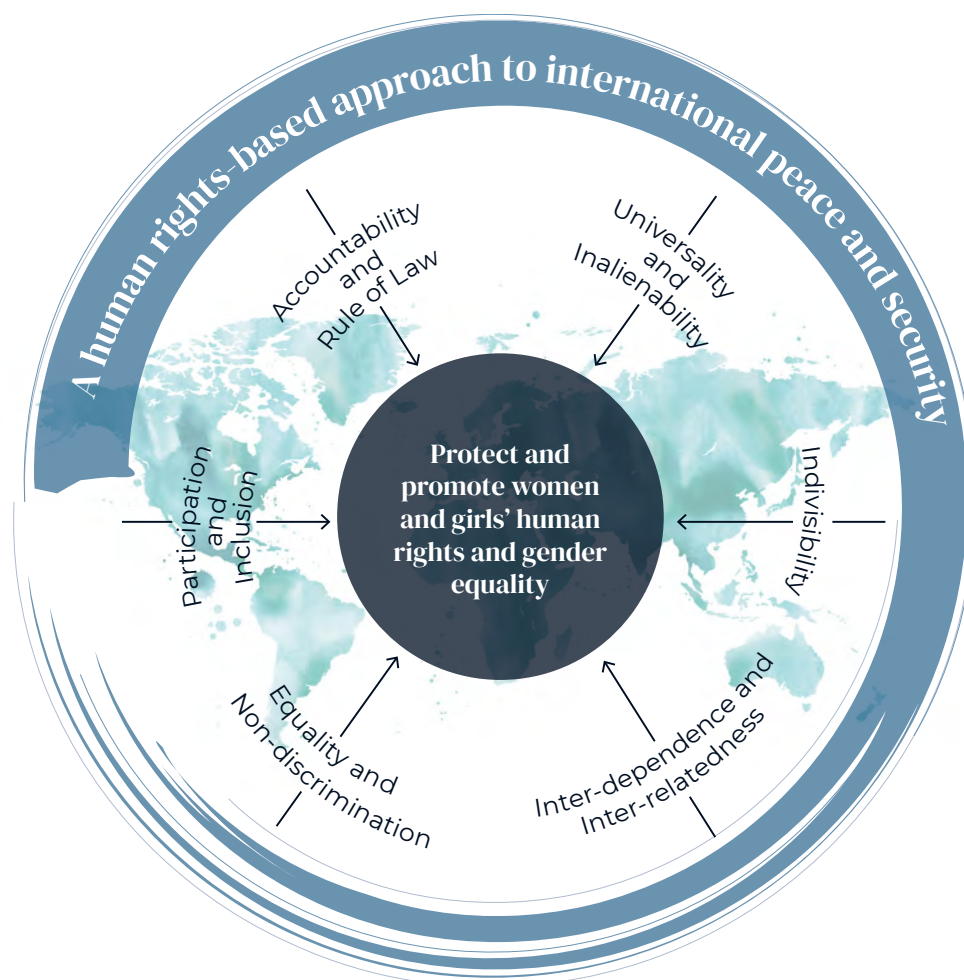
A human rights-based approach to international peace and security

Accountability and Rule of Law

Universality and Inalienability

Participation and Inclusion

Protect and promote women and girls' human rights and gender equality

Indivisibility

Equality and Non-discrimination

Inter-dependence and Inter-relatedness